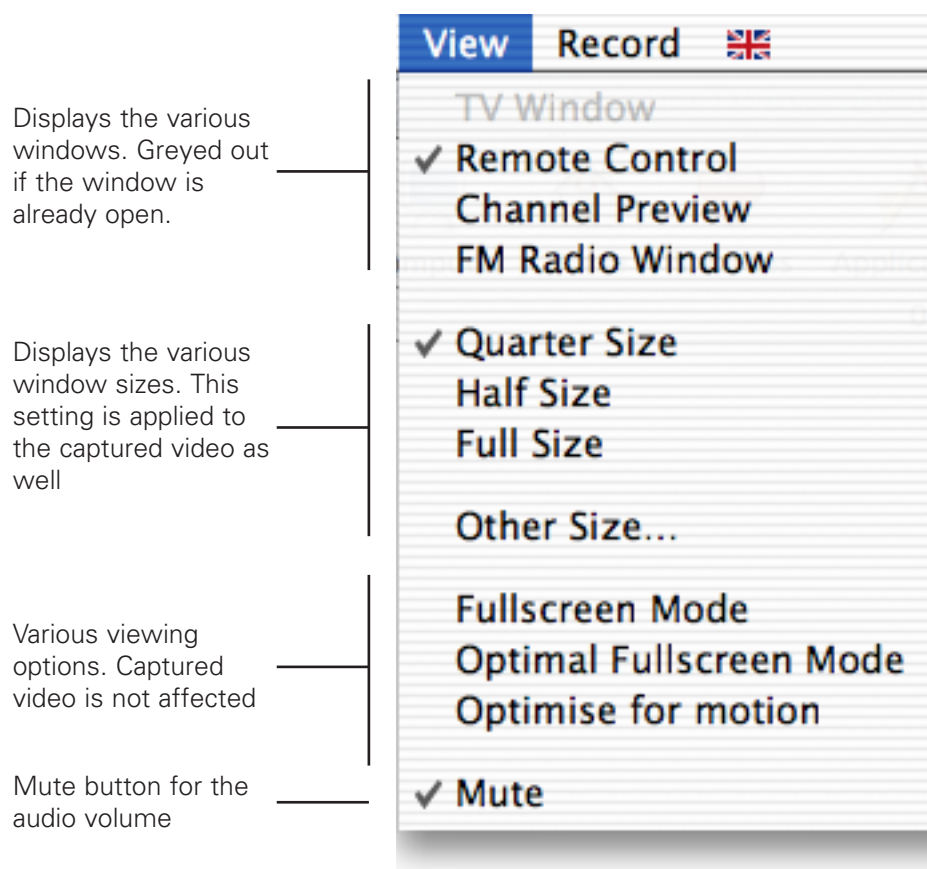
View Record

Displays the various windows. Greyed out if the window is already open.

TV Window
✓ Remote Control
Channel Preview
FM Radio Window

Displays the various window sizes. This setting is applied to the captured video as well

✓ Quarter Size
Half Size
Full Size

Other Size...

Various viewing options. Captured video is not affected

Fullscreen Mode
Optimal Fullscreen Mode
Optimise for motion

Mute button for the audio volume

✓ Mute